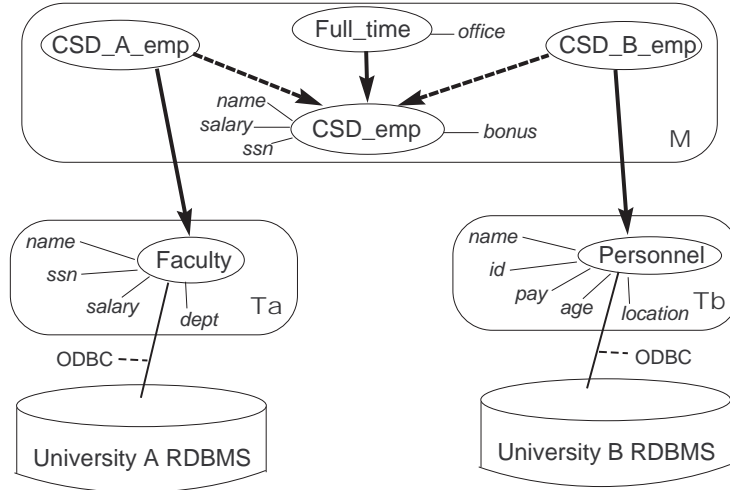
CSD_A_emp

Full_time

office

CSD_B_emp

name

salary

ssn

CSD_emp

bonus

M

name

ssn

Faculty

salary

dept

Ta

name

id

Personnel

pay

age

location

Tb

ODBC

ODBC

University A RDBMS

University B RDBMS